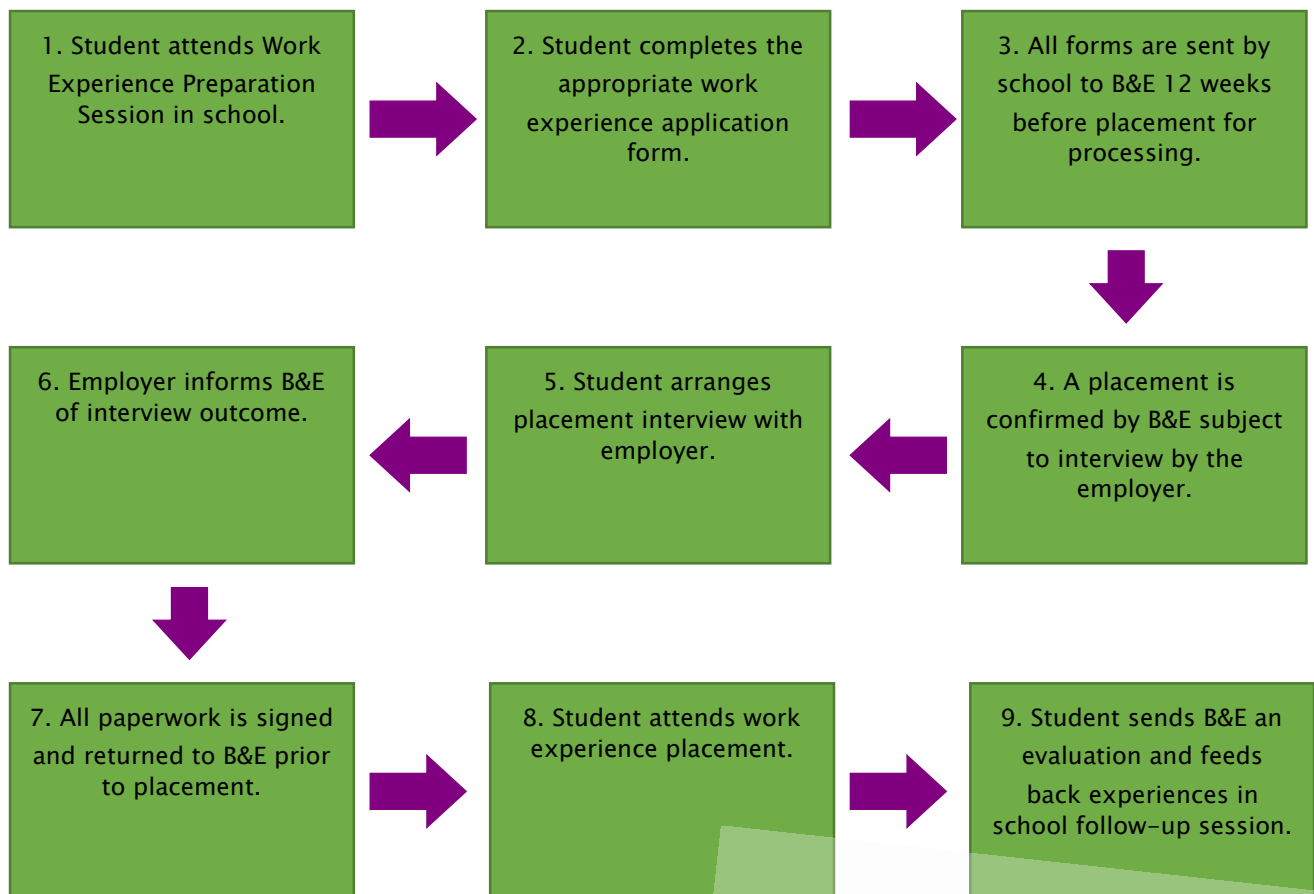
1. Student attends Work Experience Preparation Session in school.

2. Student completes the appropriate work experience application form.

3. All forms are sent by school to B&E 12 weeks before placement for processing.

4. A placement is confirmed by B&E subject to interview by the employer.

5. Student arranges placement interview with employer.

6. Employer informs B&E of interview outcome.

7. All paperwork is signed and returned to B&E prior to placement.

8. Student attends work experience placement.

9. Student sends B&E an evaluation and feeds back experiences in school follow-up session.